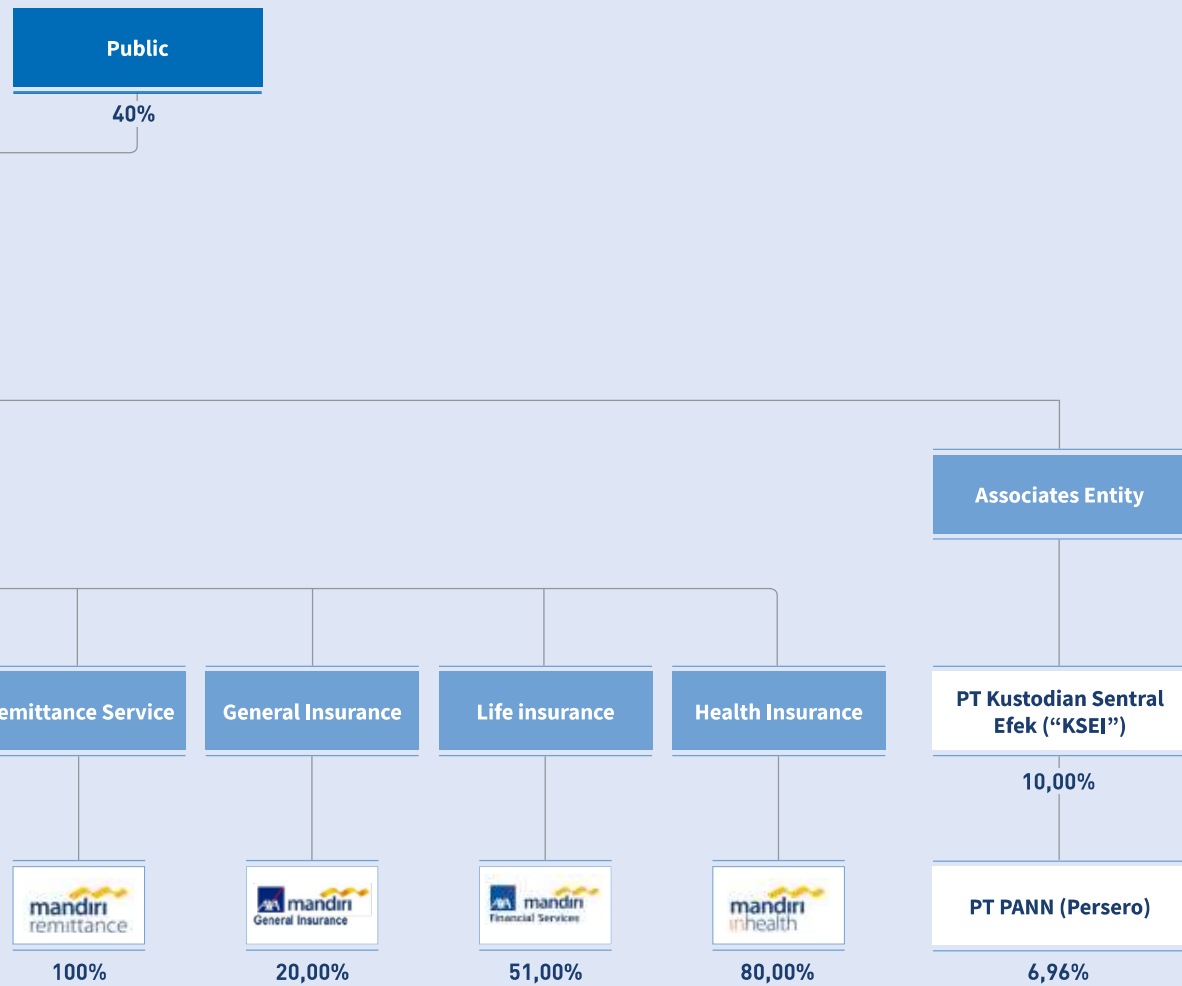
Public

40%

Associates Entity

emittance Service

General Insurance

Life insurance

Health Insurance

PT Kustodian Sentral Efek (“KSEI”)

10,00%

mandiri remittance

100%

AXA mandiri General Insurance

20,00%

AXA mandiri Financial Services

51,00%

mandiri inhealth

80,00%

PT PANN (Persero)

6,96%